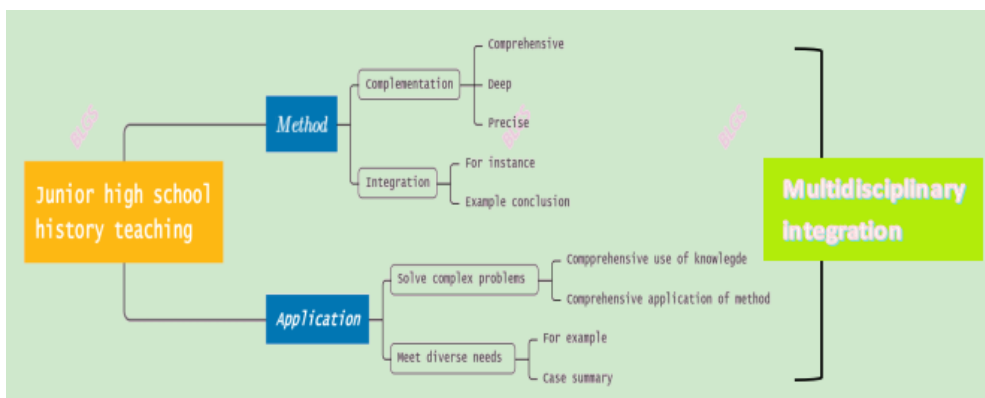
Junior high school history teaching

Method

Complementation

Comprehensive

Deep

Precise

Integration

For instance

Example conclusion

Application

Solve complex problems

Compprehensive use of knowlegde

Comprehensive application of method

Meet diverse needs

For example

Case summary

Multidisciplinary integration

BLGS

BLGS

BLGS